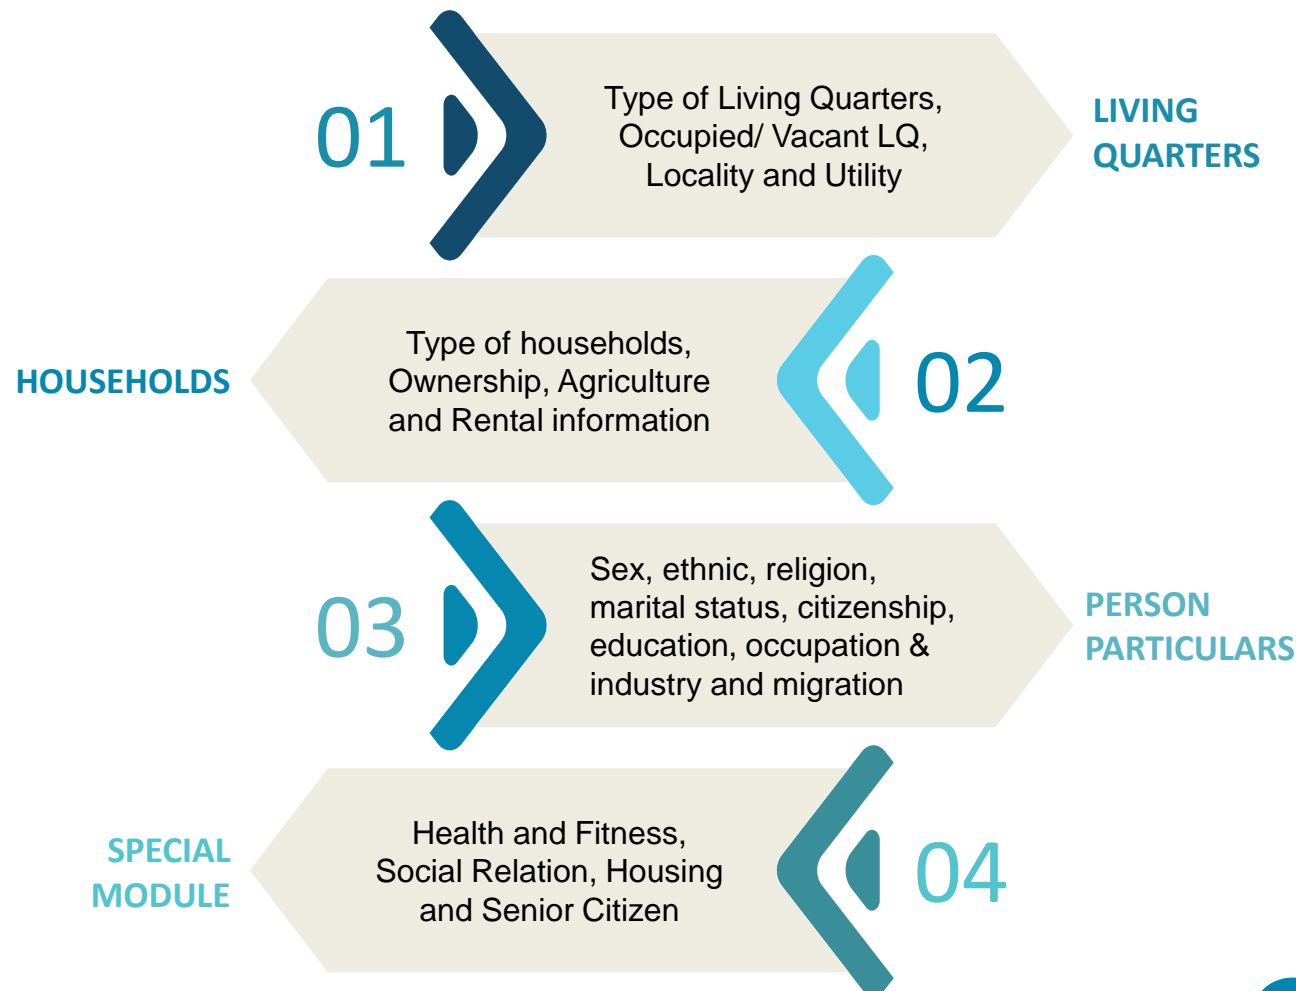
01

Type of Living Quarters, Occupied/ Vacant LQ, Locality and Utility

LIVING QUARTERS

HOUSEHOLDS

Type of households, Ownership, Agriculture and Rental information

02

03

Sex, ethnic, religion, marital status, citizenship, education, occupation & industry and migration

PERSON PARTICULARS

SPECIAL MODULE

Health and Fitness, Social Relation, Housing and Senior Citizen

04